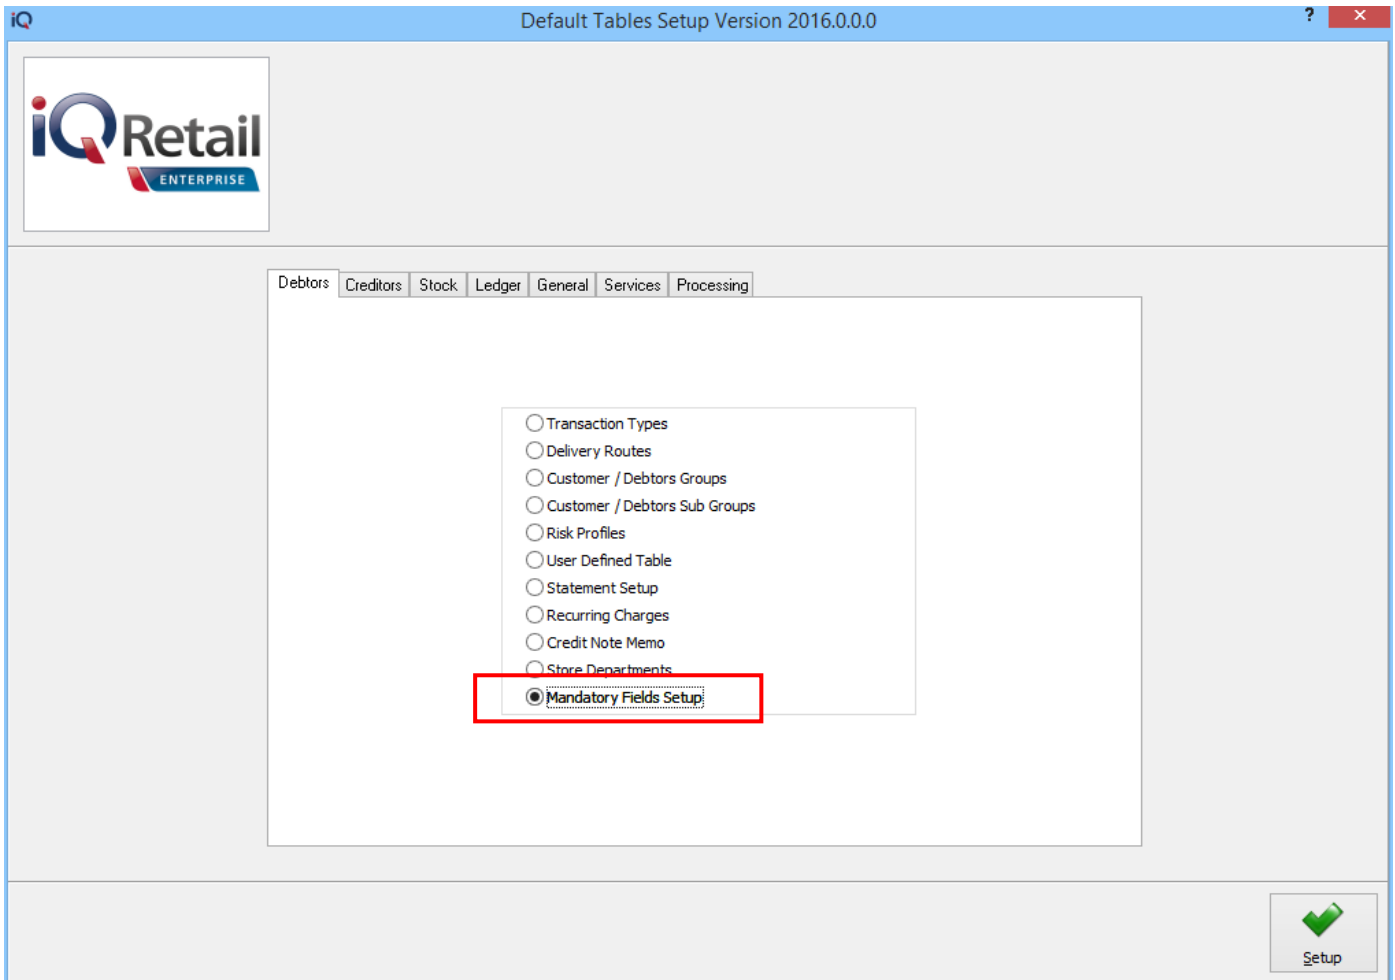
iQ Default Tables Setup Version 2016.0.0.0 ? ✕

iQ Retail ENTERPRISE

Debtors | Creditors | Stock | Ledger | General | Services | Processing

Transaction Types
Delivery Routes
Customer / Debtors Groups
Customer / Debtors Sub Groups
Risk Profiles
User Defined Table
Statement Setup
Recurring Charges
Credit Note Memo
Store Departments
Mandatory Fields Setup

Setup